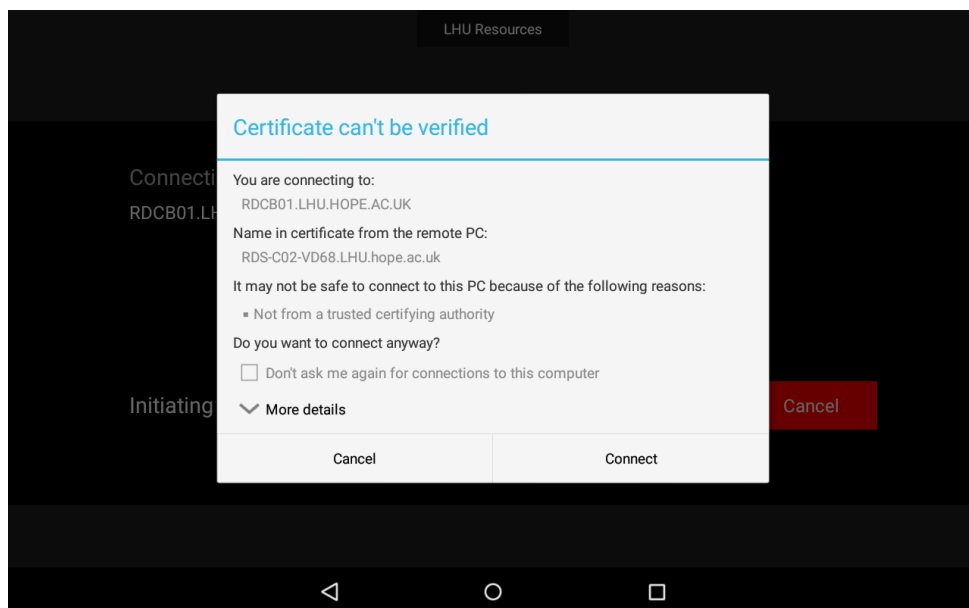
LHU Resources

Connecti
RDCB01.LH

Initiating

Cancel

Certificate can't be verified

You are connecting to:
RDCB01.LHU.HOPE.AC.UK

Name in certificate from the remote PC:
RDS-C02-VD68.LHU.hope.ac.uk

It may not be safe to connect to this PC because of the following reasons:

▪ Not from a trusted certifying authority

Do you want to connect anyway?

Don't ask me again for connections to this computer

More details

Cancel

Connect